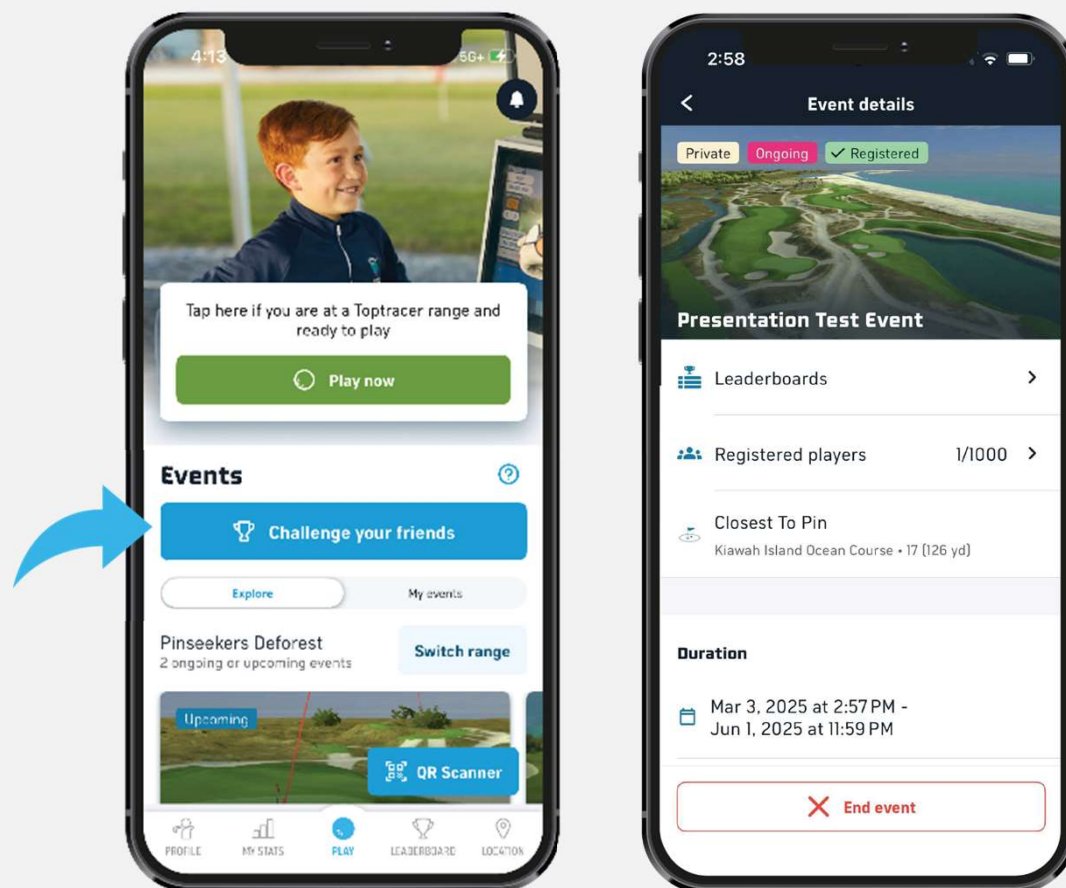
4:13

5G+

Tap here if you are at a Toptracer range and ready to play

Play now

Events

Challenge your friends

Explore

My events

Pinseekers Deforest
2 ongoing or upcoming events

Switch range

Upcoming

QR Scanner

PROFILE

MY STATS

PLAY

LEADERBOARD

LOCATION

2:58

Event details

Private

Ongoing

Registered

Presentation Test Event

Leaderboards

Registered players

1/1000

Closest To Pin
Kiawah Island Ocean Course • 17 (126 yd)

Duration

Mar 3, 2025 at 2:57 PM - Jun 1, 2025 at 11:59 PM

End event